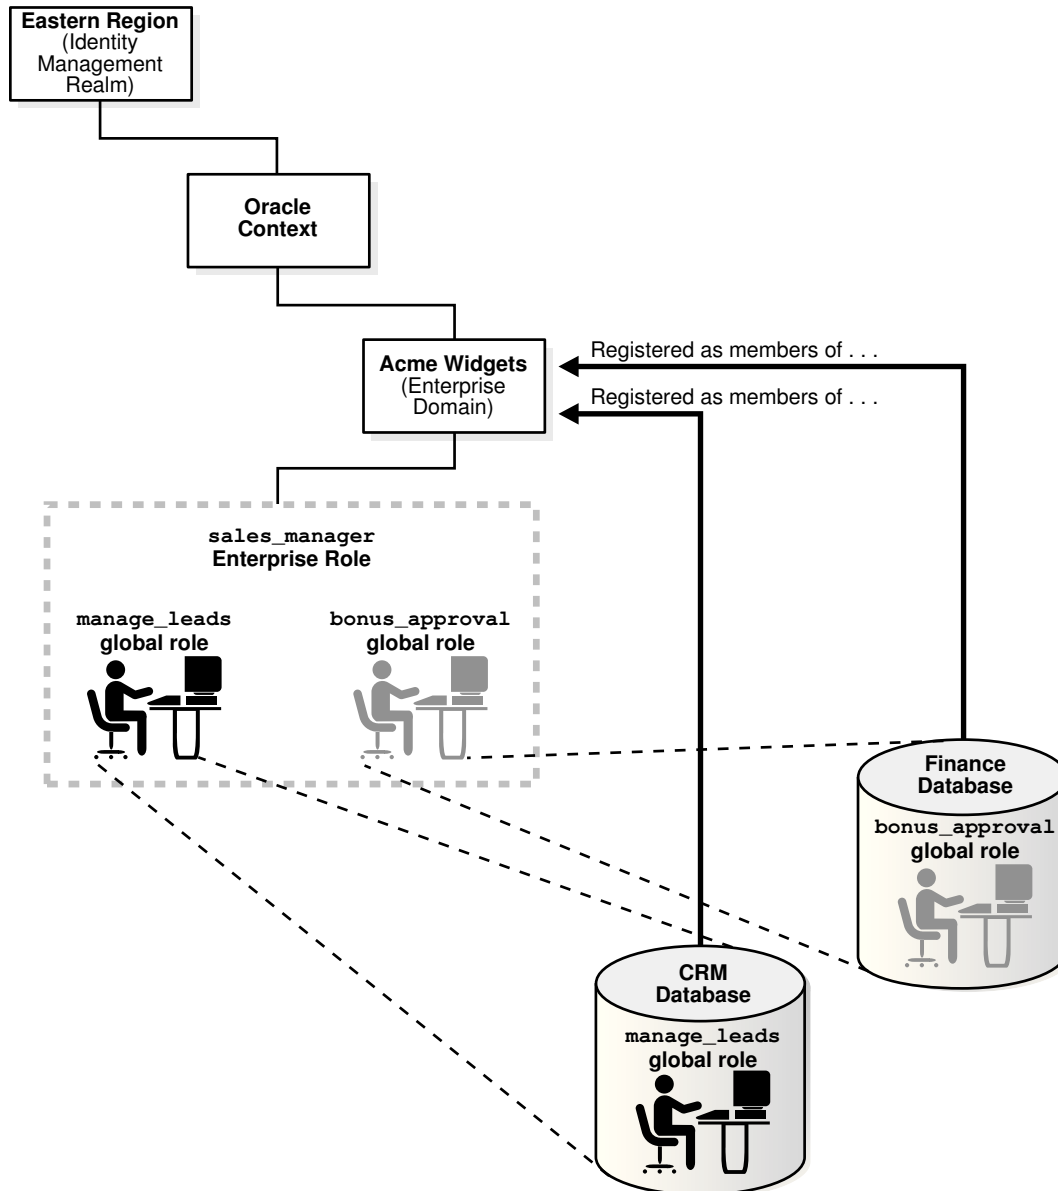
Eastern Region
(Identity Management Realm)

Oracle Context

Acme Widgets
(Enterprise Domain)

Registered as members of . . .

Registered as members of . . .

sales_manager
Enterprise Role

manage_leads
global role

bonus_approval
global role

Finance Database

bonus_approval
global role

CRM Database

manage_leads
global role